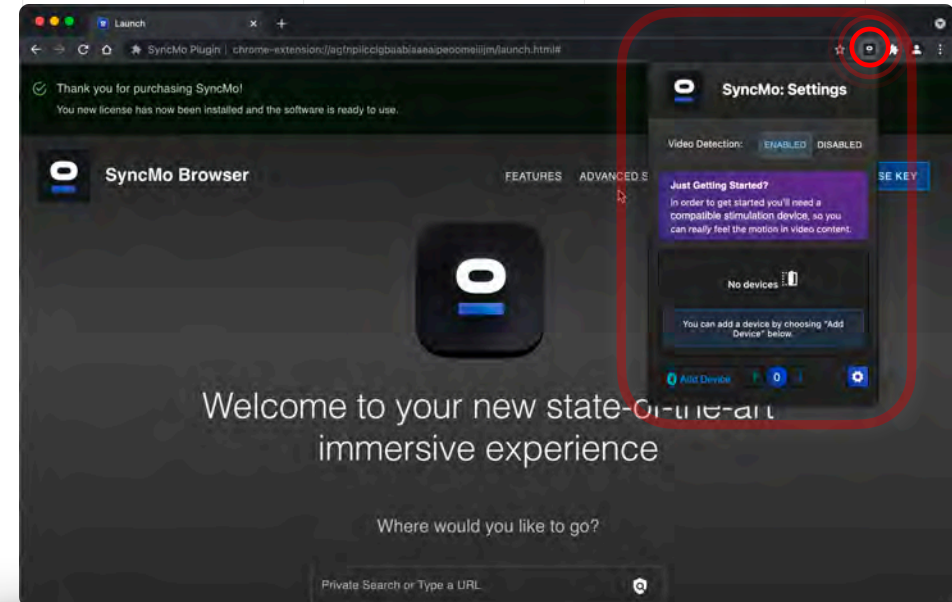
Launch

SyncMo Plugin | chrome-extension://agfnpliccigbaablaaeaipeoomeiijm/launch.html#

Thank you for purchasing SyncMo!
You new license has now been installed and the software is ready to use.

SyncMo Browser

FEATURES ADVANCED S

SE KEY

SyncMo: Settings

Video Detection: ENABLED DISABLED

Just Getting Started?
In order to get started you'll need a compatible stimulation device, so you can really feel the motion in video content.

No devices

You can add a device by choosing "Add Device" below.

Add Device 0

Welcome to your new state-of-the-art immersive experience

Where would you like to go?

Private Search or Type a URL